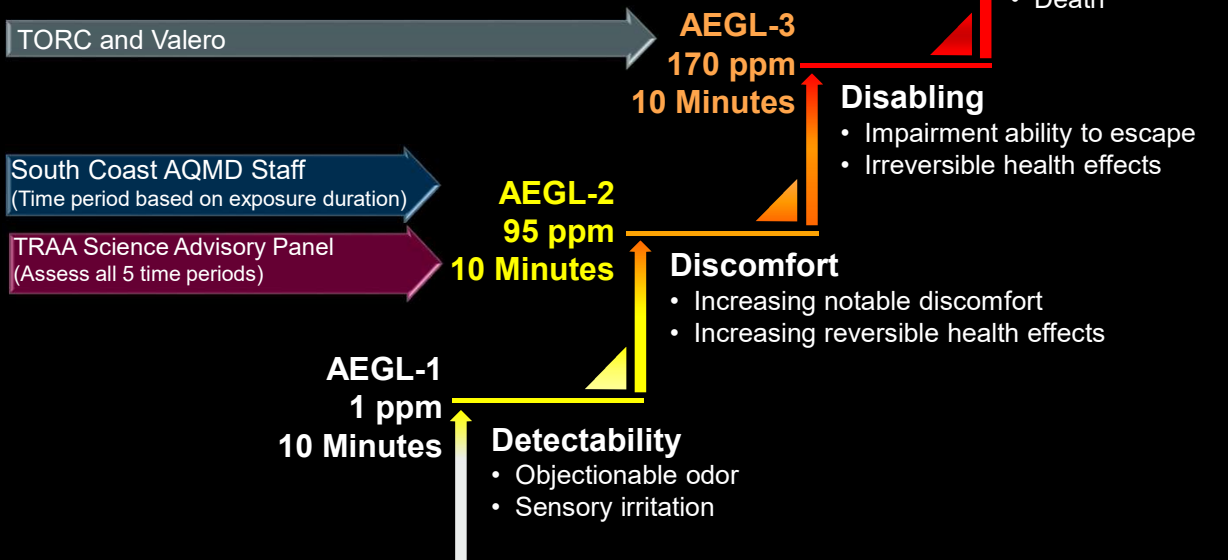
• Death

TORC and Valero

AEGL-3
170 ppm
10 Minutes

Disabling
• Impairment ability to escape
• Irreversible health effects

South Coast AQMD Staff
(Time period based on exposure duration)

TRAA Science Advisory Panel
(Assess all 5 time periods)

AEGL-2
95 ppm
10 Minutes

Discomfort
• Increasing notable discomfort
• Increasing reversible health effects

AEGL-1
1 ppm
10 Minutes

Detectability
• Objectionable odor
• Sensory irritation